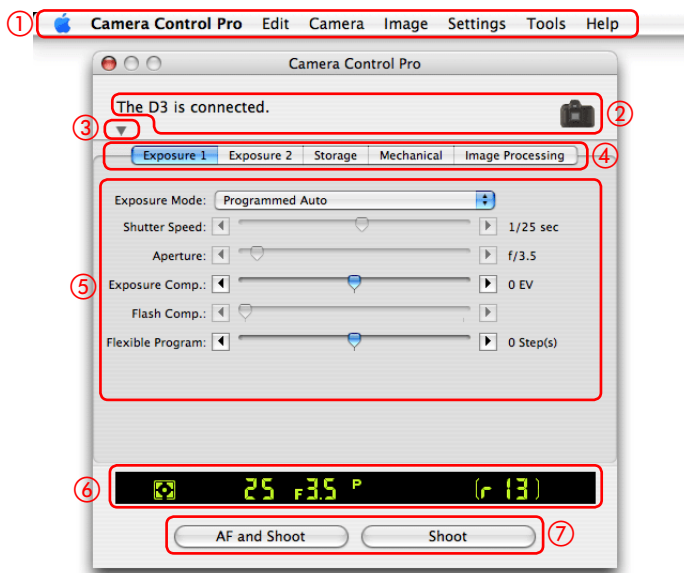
① Camera Control Pro Edit Camera Image Settings Tools Help

Camera Control Pro

The D3 is connected. ②

③

Exposure 1 | Exposure 2 | Storage | Mechanical | Image Processing ④

Exposure Mode: Programmed Auto

Shutter Speed: 1/25 sec

Aperture: f/3.5

⑤ Exposure Comp.: 0 EV

Flash Comp.:

Flexible Program: 0 Step(s)

⑥ 25 F3.5 P [r 13]

AF and Shoot Shoot ⑦